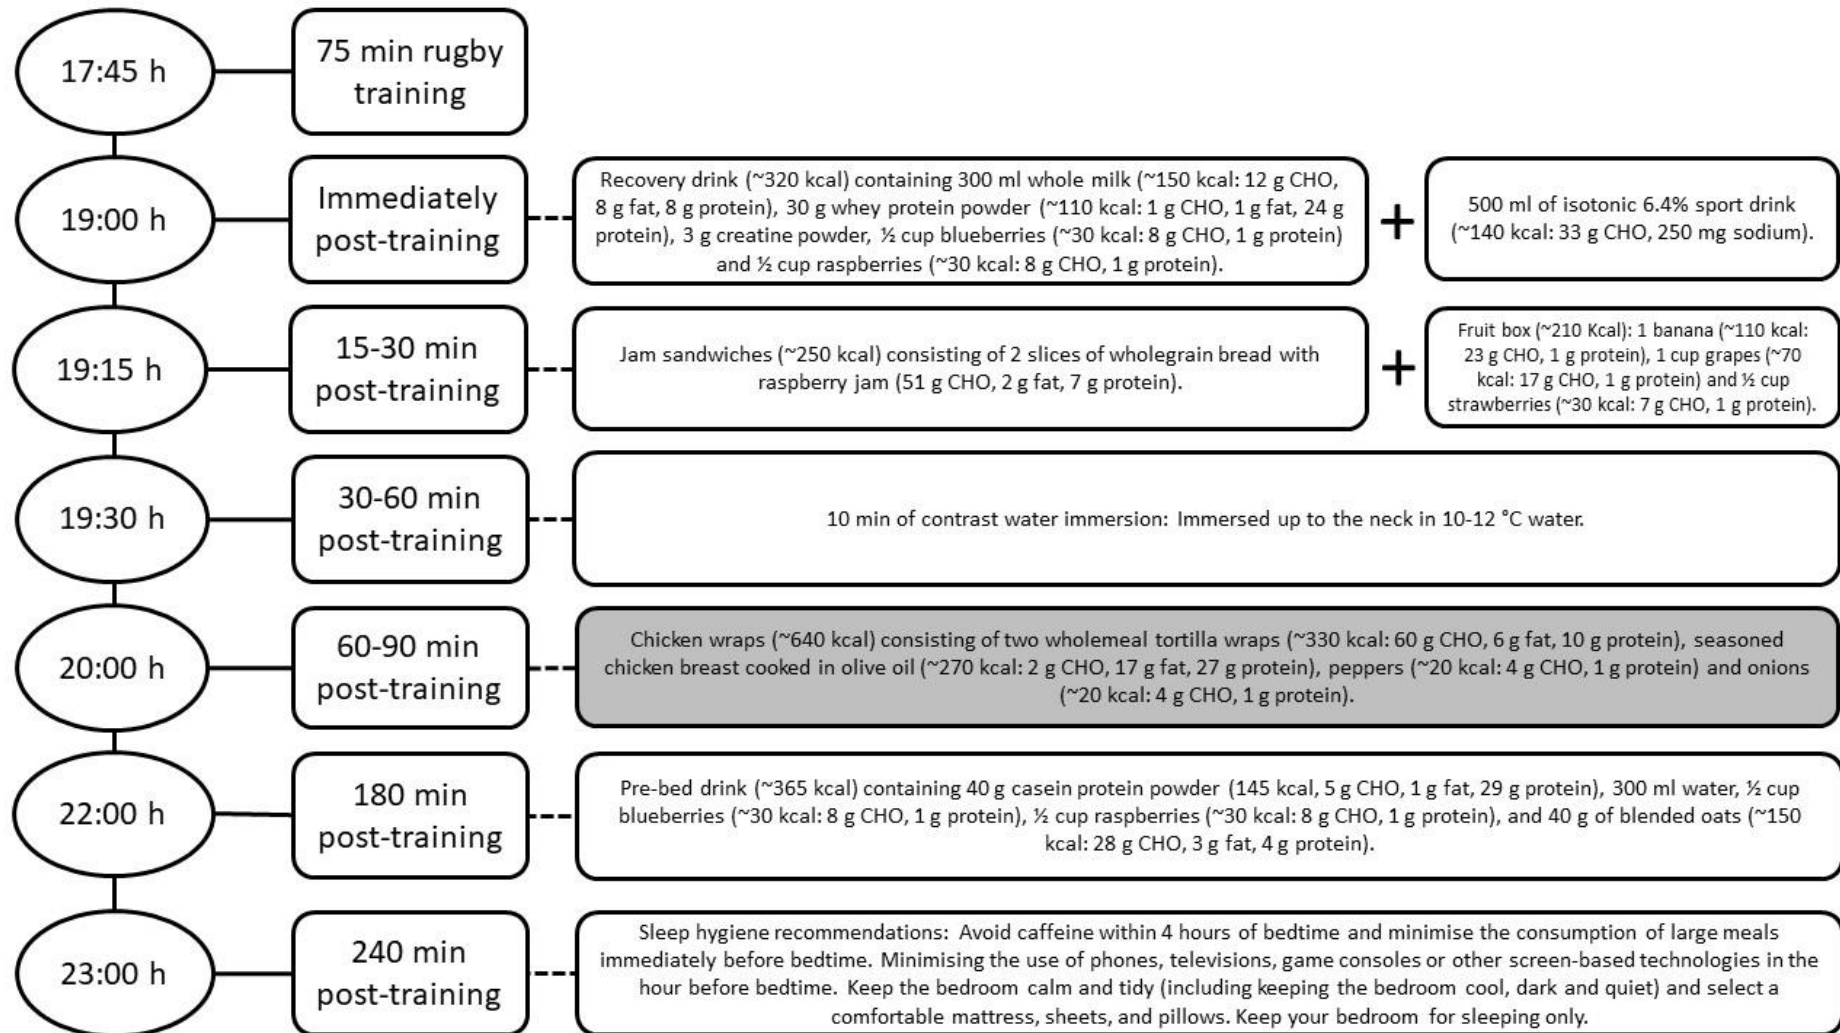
17:45 h

75 min rugby training

19:00 h

Immediately post-training

Recovery drink (~320 kcal) containing 300 ml whole milk (~150 kcal: 12 g CHO, 8 g fat, 8 g protein), 30 g whey protein powder (~110 kcal: 1 g CHO, 1 g fat, 24 g protein), 3 g creatine powder, ½ cup blueberries (~30 kcal: 8 g CHO, 1 g protein) and ½ cup raspberries (~30 kcal: 8 g CHO, 1 g protein).

+

500 ml of isotonic 6.4% sport drink (~140 kcal: 33 g CHO, 250 mg sodium).

19:15 h

15-30 min post-training

Jam sandwiches (~250 kcal) consisting of 2 slices of wholegrain bread with raspberry jam (51 g CHO, 2 g fat, 7 g protein).

+

Fruit box (~210 Kcal): 1 banana (~110 kcal: 23 g CHO, 1 g protein), 1 cup grapes (~70 kcal: 17 g CHO, 1 g protein) and ½ cup strawberries (~30 kcal: 7 g CHO, 1 g protein).

19:30 h

30-60 min post-training

10 min of contrast water immersion: Immersed up to the neck in 10-12 °C water.

20:00 h

60-90 min post-training

Chicken wraps (~640 kcal) consisting of two wholemeal tortilla wraps (~330 kcal: 60 g CHO, 6 g fat, 10 g protein), seasoned chicken breast cooked in olive oil (~270 kcal: 2 g CHO, 17 g fat, 27 g protein), peppers (~20 kcal: 4 g CHO, 1 g protein) and onions (~20 kcal: 4 g CHO, 1 g protein).

22:00 h

180 min post-training

Pre-bed drink (~365 kcal) containing 40 g casein protein powder (145 kcal, 5 g CHO, 1 g fat, 29 g protein), 300 ml water, ½ cup blueberries (~30 kcal: 8 g CHO, 1 g protein), ½ cup raspberries (~30 kcal: 8 g CHO, 1 g protein), and 40 g of blended oats (~150 kcal: 28 g CHO, 3 g fat, 4 g protein).

23:00 h

240 min post-training

Sleep hygiene recommendations: Avoid caffeine within 4 hours of bedtime and minimise the consumption of large meals immediately before bedtime. Minimising the use of phones, televisions, game consoles or other screen-based technologies in the hour before bedtime. Keep the bedroom calm and tidy (including keeping the bedroom cool, dark and quiet) and select a comfortable mattress, sheets, and pillows. Keep your bedroom for sleeping only.